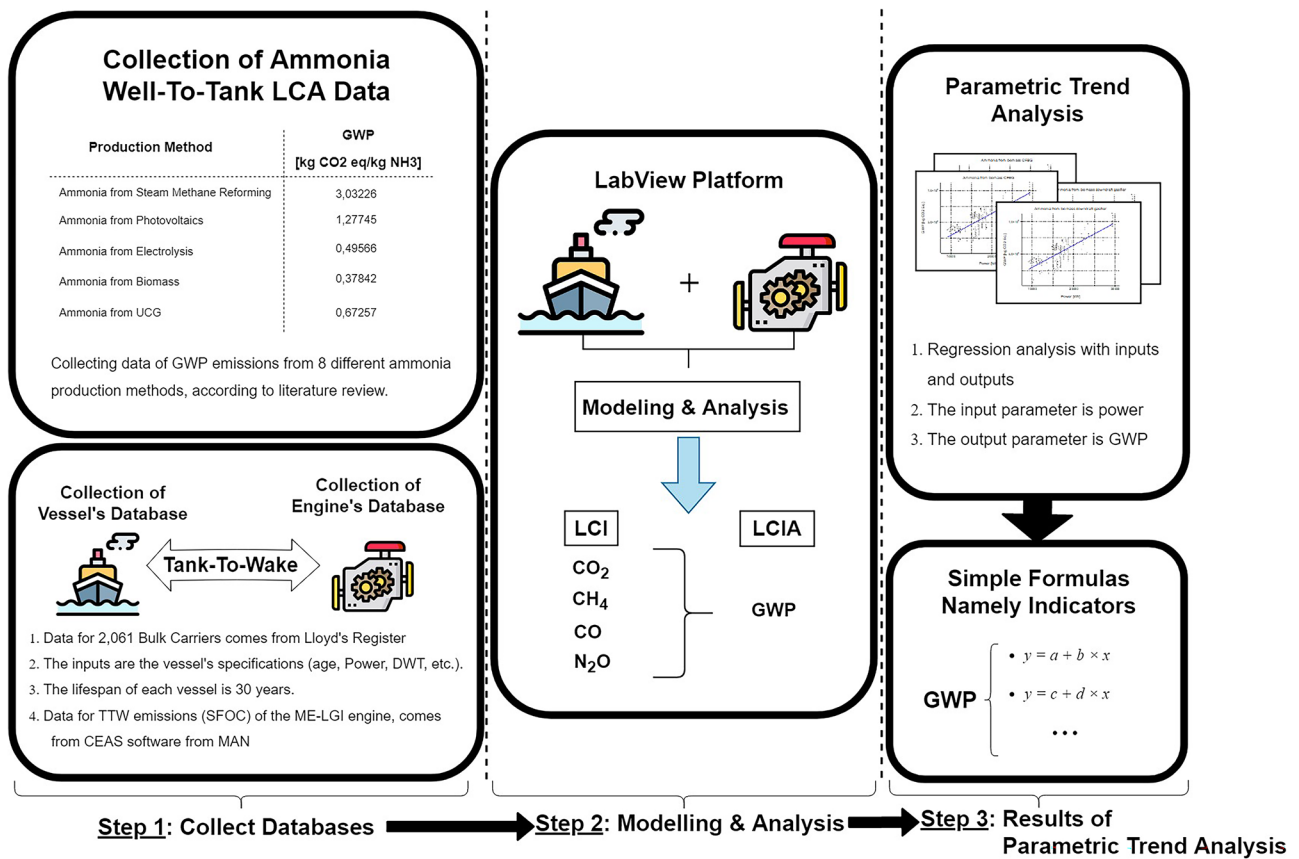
Collection of Ammonia Well-To-Tank LCA Data

| Production Method | GWP [kg CO2 eq/kg NH3] |
|---|---|
| Ammonia from Steam Methane Reforming | 3,03226 |
| Ammonia from Photovoltaics | 1,27745 |
| Ammonia from Electrolysis | 0,49566 |
| Ammonia from Biomass | 0,37842 |
| Ammonia from UCG | 0,67257 |

Collecting data of GWP emissions from 8 different ammonia production methods, according to literature review.

Collection of Vessel's Database

Collection of Engine's Database

Tank-To-Wake

1. Data for 2,061 Bulk Carriers comes from Lloyd's Register
2. The inputs are the vessel's specifications (age, Power, DWT, etc.).
3. The lifespan of each vessel is 30 years.
4. Data for TTW emissions (SFOC) of the ME-LGI engine, comes from CEAS software from MAN

LabView Platform

+

Modeling & Analysis

LCI

LCIA

$CO_2$
$CH_4$
CO
$N_2O$

GWP

Parametric Trend Analysis

1. Regression analysis with inputs and outputs
2. The input parameter is power
3. The output parameter is GWP

Simple Formulas Namely Indicators

GWP

• $y = a + b \times x$
• $y = c + d \times x$
• ...

Step 1: Collect Databases

Step 2: Modelling & Analysis

Step 3: Results of Parametric Trend Analysis